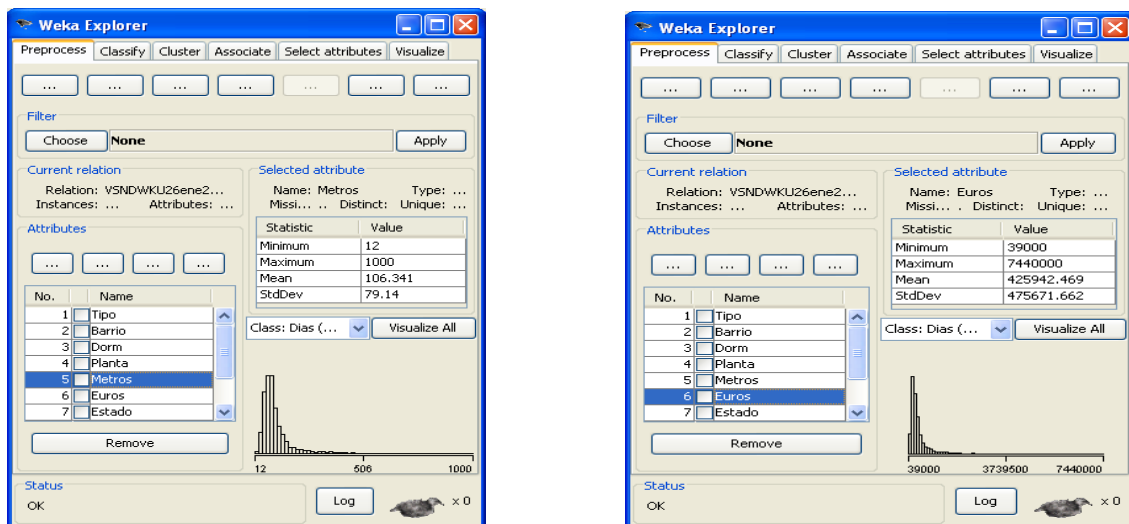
Weka Explorer

Preprocess | Classify | Cluster | Associate | Select attributes | Visualize

... ... ... ... ... ... ...

Filter

Choose None Apply

Current relation

Relation: VSNDWKU26ene2...
Instances: ... Attributes: ...

Selected attribute

Name: Metros Type: ...
Missi... .. Distinct: Unique: ...

| Statistic | Value |
|---|---|
| Minimum | 12 |
| Maximum | 1000 |
| Mean | 106.341 |
| StdDev | 79.14 |

Attributes

... ... ... ...

| No. | Name |
|---|---|
| 1 | Tipo |
| 2 | Barrio |
| 3 | Dorm |
| 4 | Planta |
| 5 | Metros |
| 6 | Euros |
| 7 | Estado |

Remove

Class: Dias (... Visualize All

12 506 1000

Status

OK

Log

x 0

Weka Explorer

Preprocess | Classify | Cluster | Associate | Select attributes | Visualize

... ... ... ... ... ... ...

Filter

Choose None Apply

Current relation

Relation: VSNDWKU26ene2...
Instances: ... Attributes: ...

Selected attribute

Name: Euros Type: ...
Missi... . Distinct: Unique: ...

| Statistic | Value |
|---|---|
| Minimum | 39000 |
| Maximum | 7440000 |
| Mean | 425942.469 |
| StdDev | 475671.662 |

Attributes

... ... ... ...

| No. | Name |
|---|---|
| 1 | Tipo |
| 2 | Barrio |
| 3 | Dorm |
| 4 | Planta |
| 5 | Metros |
| 6 | Euros |
| 7 | Estado |

Remove

Class: Dias (... Visualize All

39000 3739500 7440000

Status

OK

Log

x 0